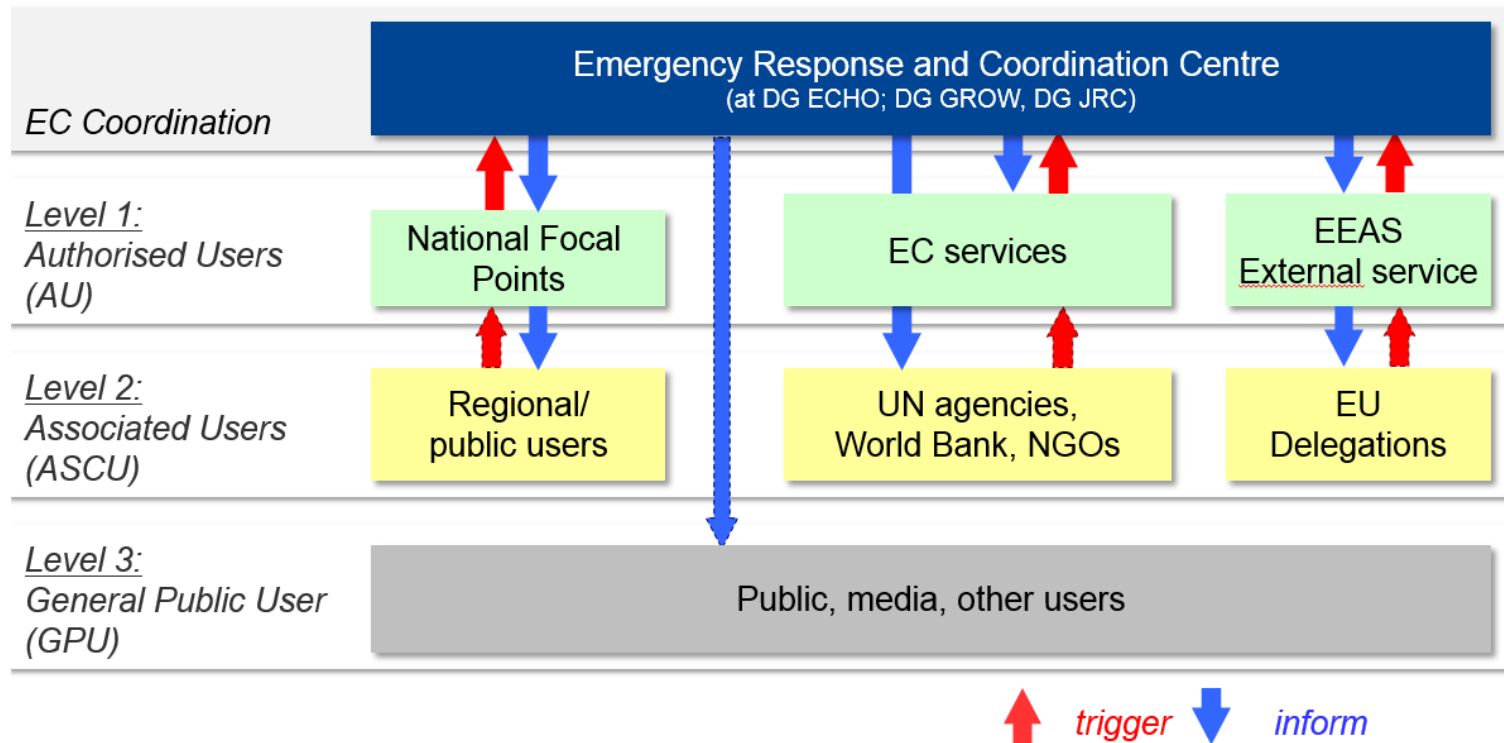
EC Coordination

Emergency Response and Coordination Centre
(at DG ECHO; DG GROW, DG JRC)

Level 1:
Authorised Users
(AU)

National Focal Points

EC services

EEAS
External service

Level 2:
Associated Users
(ASCU)

Regional/
public users

UN agencies,
World Bank, NGOs

EU
Delegations

Level 3:
General Public User
(GPU)

Public, media, other users

trigger inform